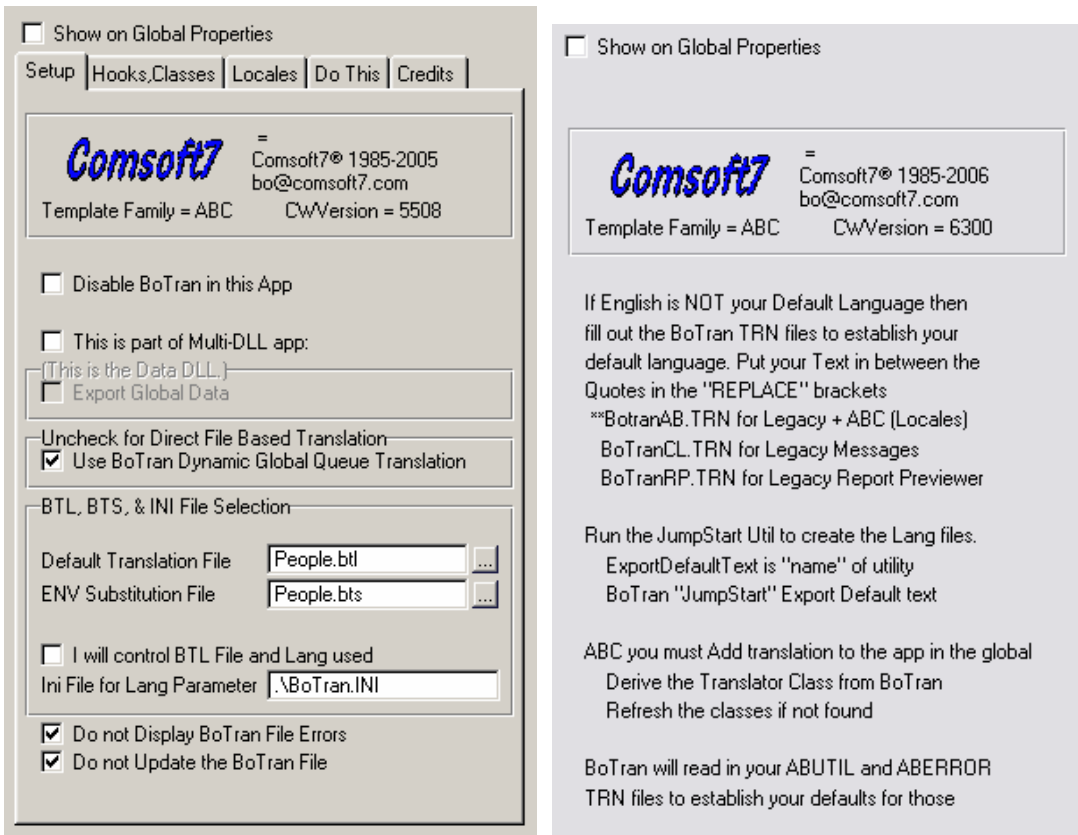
Show on Global Properties

Setup | Hooks,Classes | Locales | Do This | Credits

Comsoft7
=
Comsoft7® 1985-2005
bo@comsoft7.com
Template Family = ABC CWVersion = 5508

Disable BoTran in this App

This is part of Multi-DLL app:
(This is the Data DLL.)
Export Global Data

Uncheck for Direct File Based Translation
Use BoTran Dynamic Global Queue Translation

BTL, BTS, & INI File Selection

Default Translation File People.btl ...
ENV Substitution File People.bts ...

I will control BTL File and Lang used
Ini File for Lang Parameter .\BoTran.INI

Do not Display BoTran File Errors
Do not Update the BoTran File

Show on Global Properties

Comsoft7
=
Comsoft7® 1985-2006
bo@comsoft7.com
Template Family = ABC CWVersion = 6300

If English is NOT your Default Language then fill out the BoTran TRN files to establish your default language. Put your Text in between the Quotes in the "REPLACE" brackets
**BotranAB.TRN for Legacy + ABC (Locales)
BoTranCL.TRN for Legacy Messages
BoTranRP.TRN for Legacy Report Previewer

Run the JumpStart Util to create the Lang files.
ExportDefaultText is "name" of utility
BoTran "JumpStart" Export Default text

ABC you must Add translation to the app in the global
Derive the Translator Class from BoTran
Refresh the classes if not found

BoTran will read in your ABUTIL and ABERROR TRN files to establish your defaults for those